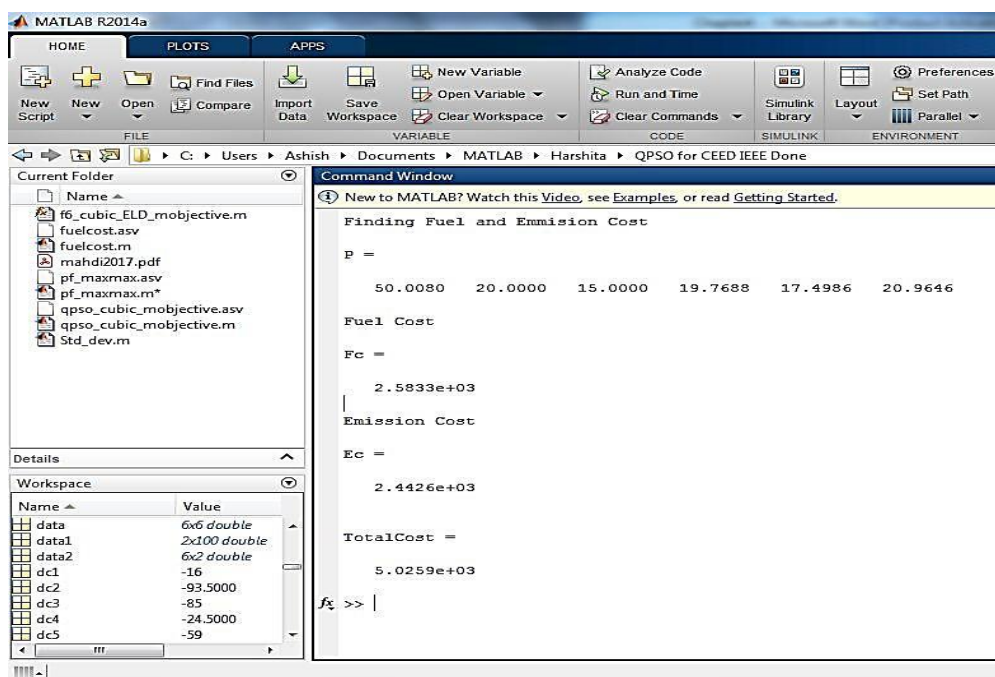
MATLAB R2014a

HOME PLOTS APPS

New Script New Open Find Files Compare Import Data Save Workspace New Variable Open Variable Clear Workspace Analyze Code Run and Time Clear Commands Simulink Library Layout Preferences Set Path Parallel

FILE VARIABLE CODE SIMULINK ENVIRONMENT

C: ▸ Users ▸ Ashish ▸ Documents ▸ MATLAB ▸ Harshita ▸ QPSO for CEED IEEE Done

Current Folder

Name

f6_cubic_ELD_mobjective.m
fuelcost.asv
fuelcost.m
mahdi2017.pdf
pf_maxmax.asv
pf_maxmax.m*
qpso_cubic_mobjective.asv
qpso_cubic_mobjective.m
Std_dev.m

Details

Workspace

| Name | Value |
|---|---|
| data | 6x6 double |
| data1 | 2x100 double |
| data2 | 6x2 double |
| dc1 | -16 |
| dc2 | -93.5000 |
| dc3 | -85 |
| dc4 | -24.5000 |
| dc5 | -59 |

Command Window

New to MATLAB? Watch this Video, see Examples, or read Getting Started.

Finding Fuel and Emmision Cost

P =

50.0080 20.0000 15.0000 19.7688 17.4986 20.9646

Fuel Cost

Fc =

2.5833e+03

Emission Cost

Ec =

2.4426e+03

TotalCost =

5.0259e+03

$f_x$ >>